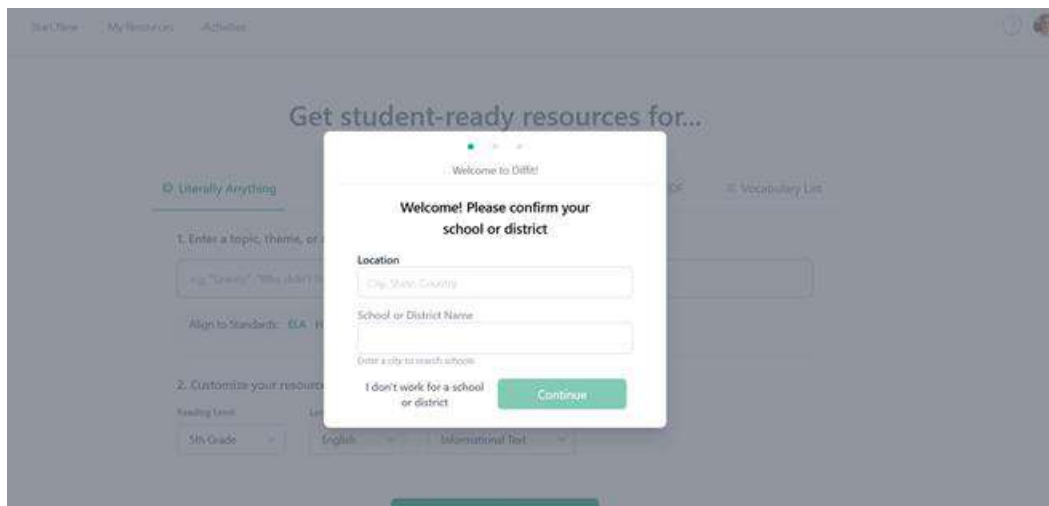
Start New My Resources Activities

Get student-ready resources for...

Literally Anything

PDF

Vocabulary List

1. Enter a topic, theme, or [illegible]

e.g. "Gravity", "Why didn't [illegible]

Align to Standards: ELA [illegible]

2. Customize your resourc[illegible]

Reading Level

5th Grade

English

Informational Text

Welcome to Diffit!

Welcome! Please confirm your school or district

Location

City, State, Country

School or District Name

Enter a city to search schools

I don't work for a school or district

Continue